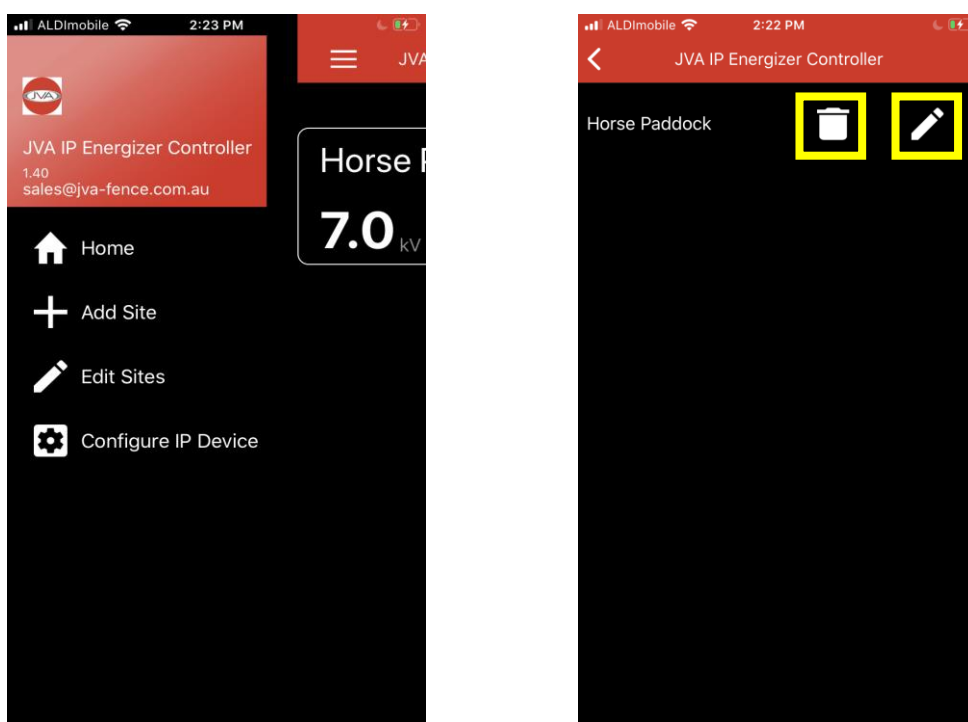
ALDImobile 2:23 PM

JVA

JVA IP Energizer Controller
1.40
sales@jva-fence.com.au

JVA

Horse P

7.0 kV

Home

Add Site

Edit Sites

Configure IP Device

ALDImobile 2:22 PM

JVA IP Energizer Controller

Horse Paddock